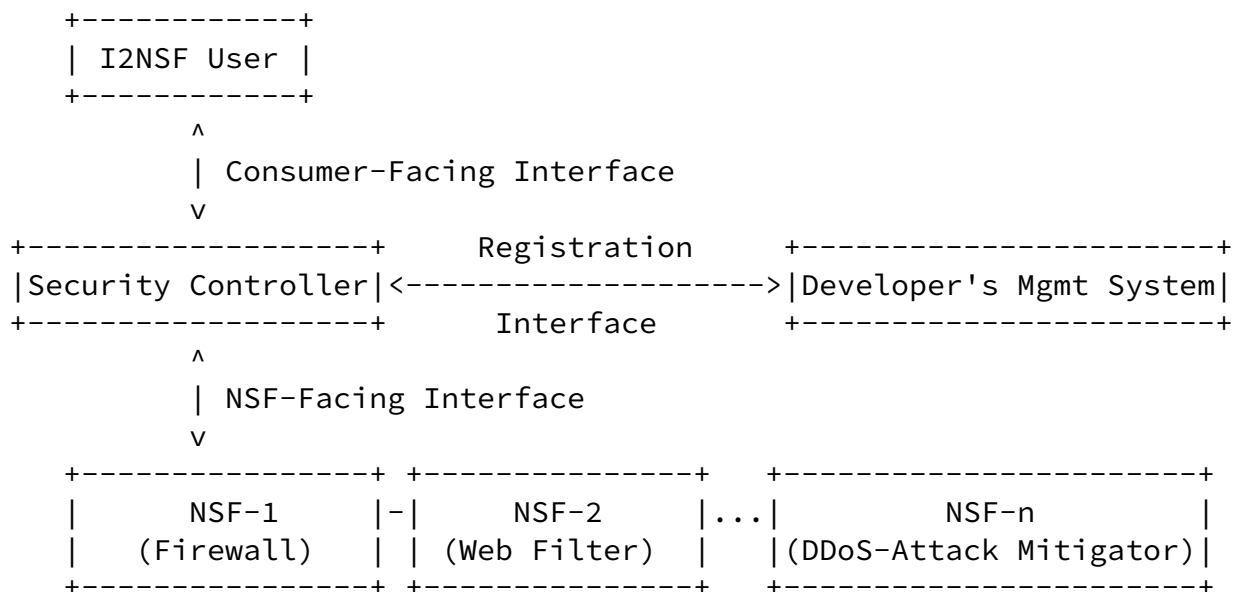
I2NSF User

Consumer-Facing Interface

Security Controller

Registration
Interface

Developer's Mgmt System

NSF-Facing Interface

NSF-1
(Firewall)

NSF-2
(Web Filter)

...

NSF-n
(DDoS-Attack Mitigator)